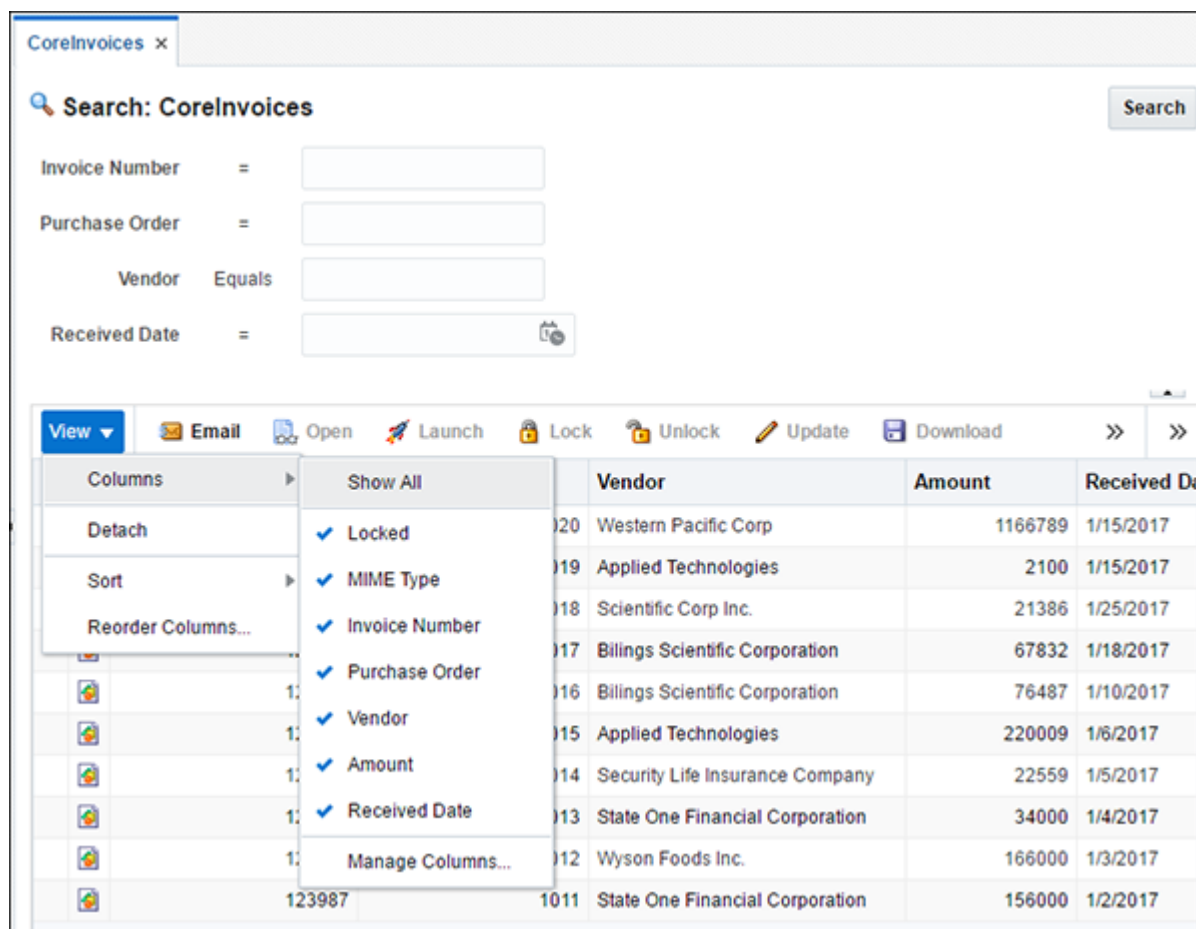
CoreInvoices ×

Search: CoreInvoices

Search

Invoice Number =

Purchase Order =

Vendor Equals

Received Date =

View ▾ Email Open Launch Lock Unlock Update Download » »

Columns
Detach
Sort
Reorder Columns...

Show All
Locked
MIME Type
Invoice Number
Purchase Order
Vendor
Amount
Received Date
Manage Columns...

| | | | Vendor | Amount | Received Da |
|---|---|---|---|---|---|
| | | 020 | Western Pacific Corp | 1166789 | 1/15/2017 |
| | | 019 | Applied Technologies | 2100 | 1/15/2017 |
| | | 018 | Scientific Corp Inc. | 21386 | 1/25/2017 |
| | | 017 | Bilings Scientific Corporation | 67832 | 1/18/2017 |
| | 1: | 016 | Bilings Scientific Corporation | 76487 | 1/10/2017 |
| | 1: | 015 | Applied Technologies | 220009 | 1/6/2017 |
| | 1: | 014 | Security Life Insurance Company | 22559 | 1/5/2017 |
| | 1: | 013 | State One Financial Corporation | 34000 | 1/4/2017 |
| | 1: | 012 | Wyson Foods Inc. | 166000 | 1/3/2017 |
| | 123987 | 1011 | State One Financial Corporation | 156000 | 1/2/2017 |